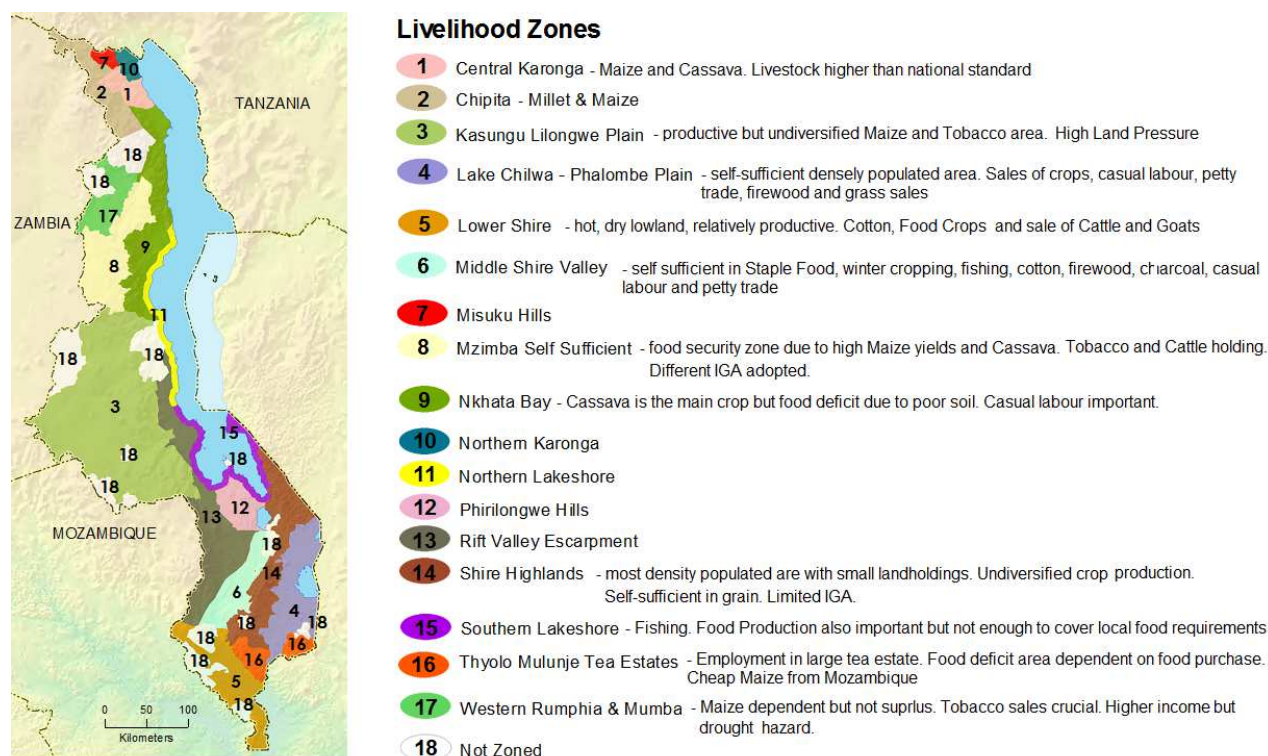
7 10
2 1
TANZANIA
18
18
ZAMBIA 17
9
8
11
18
18
3
18
18
MOZAMBIQUE
13 12
18
14
6
4
18 18
18 16 16
5
18
0 50 100
Kilometers

Livelihood Zones

1 Central Karonga - Maize and Cassava. Livestock higher than national standard

2 Chipita - Millet & Maize

3 Kasungu Lilongwe Plain - productive but undiversified Maize and Tobacco area. High Land Pressure

4 Lake Chilwa - Phalombe Plain - self-sufficient densely populated area. Sales of crops, casual labour, petty trade, firewood and grass sales

5 Lower Shire - hot, dry lowland, relatively productive. Cotton, Food Crops and sale of Cattle and Goats

6 Middle Shire Valley - self sufficient in Staple Food, winter cropping, fishing, cotton, firewood, charcoal, casual labour and petty trade

7 Misuku Hills

8 Mzimba Self Sufficient - food security zone due to high Maize yields and Cassava. Tobacco and Cattle holding. Different IGA adopted.

9 Nkhata Bay - Cassava is the main crop but food deficit due to poor soil. Casual labour important.

10 Northern Karonga

11 Northern Lakeshore

12 Phirilongwe Hills

13 Rift Valley Escarpment

14 Shire Highlands - most density populated are with small landholdings. Undiversified crop production. Self-sufficient in grain. Limited IGA.

15 Southern Lakeshore - Fishing. Food Production also important but not enough to cover local food requirements

16 Thyolo Mulunje Tea Estates - Employment in large tea estate. Food deficit area dependent on food purchase. Cheap Maize from Mozambique

17 Western Rumphia & Mumba - Maize dependent but not suprlus. Tobacco sales crucial. Higher income but drought hazard.

18 Not Zoned